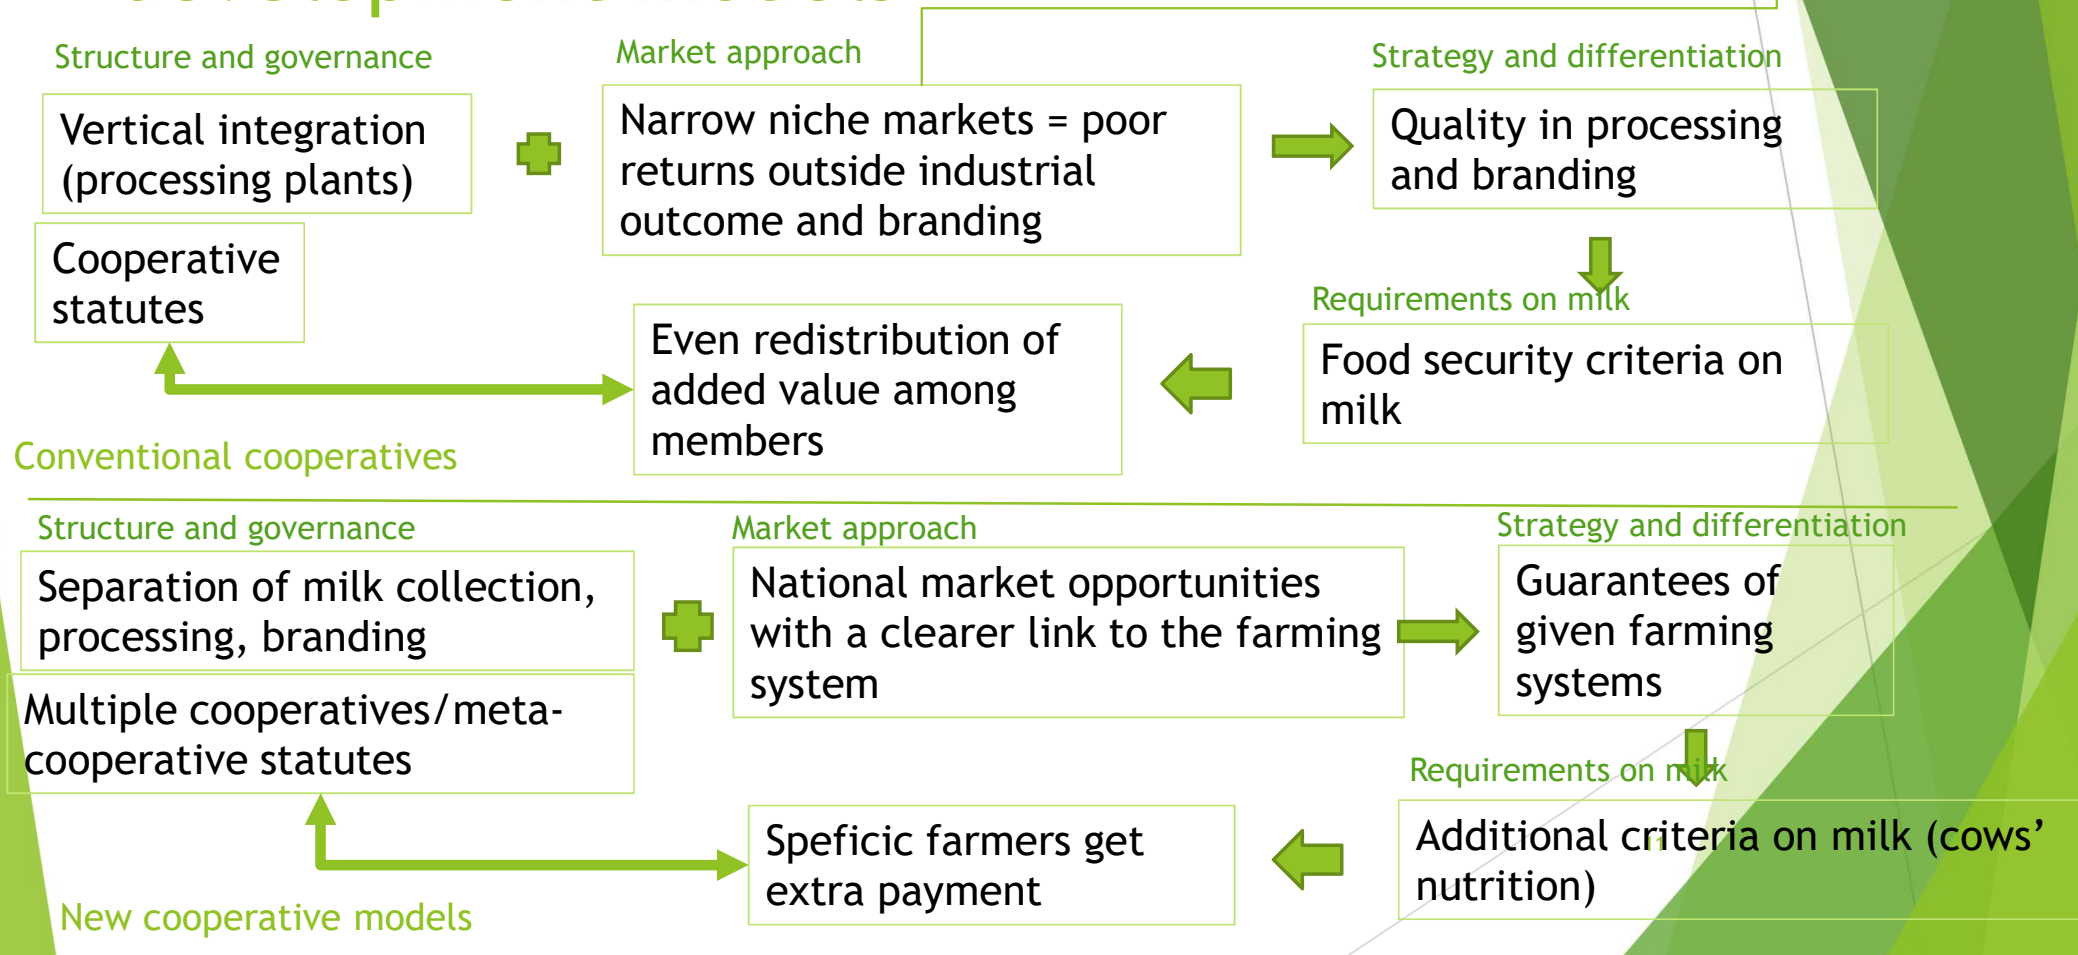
Structure and governance

Vertical integration (processing plants)

Cooperative statutes

Market approach

Narrow niche markets = poor returns outside industrial outcome and branding

Strategy and differentiation

Quality in processing and branding

Requirements on milk

Food security criteria on milk

Even redistribution of added value among members

Conventional cooperatives

Structure and governance

Separation of milk collection, processing, branding

Multiple cooperatives/meta-cooperative statutes

Market approach

National market opportunities with a clearer link to the farming system

Strategy and differentiation

Guarantees of given farming systems

Requirements on milk

Additional criteria on milk (cows' nutrition)

Speficic farmers get extra payment

New cooperative models